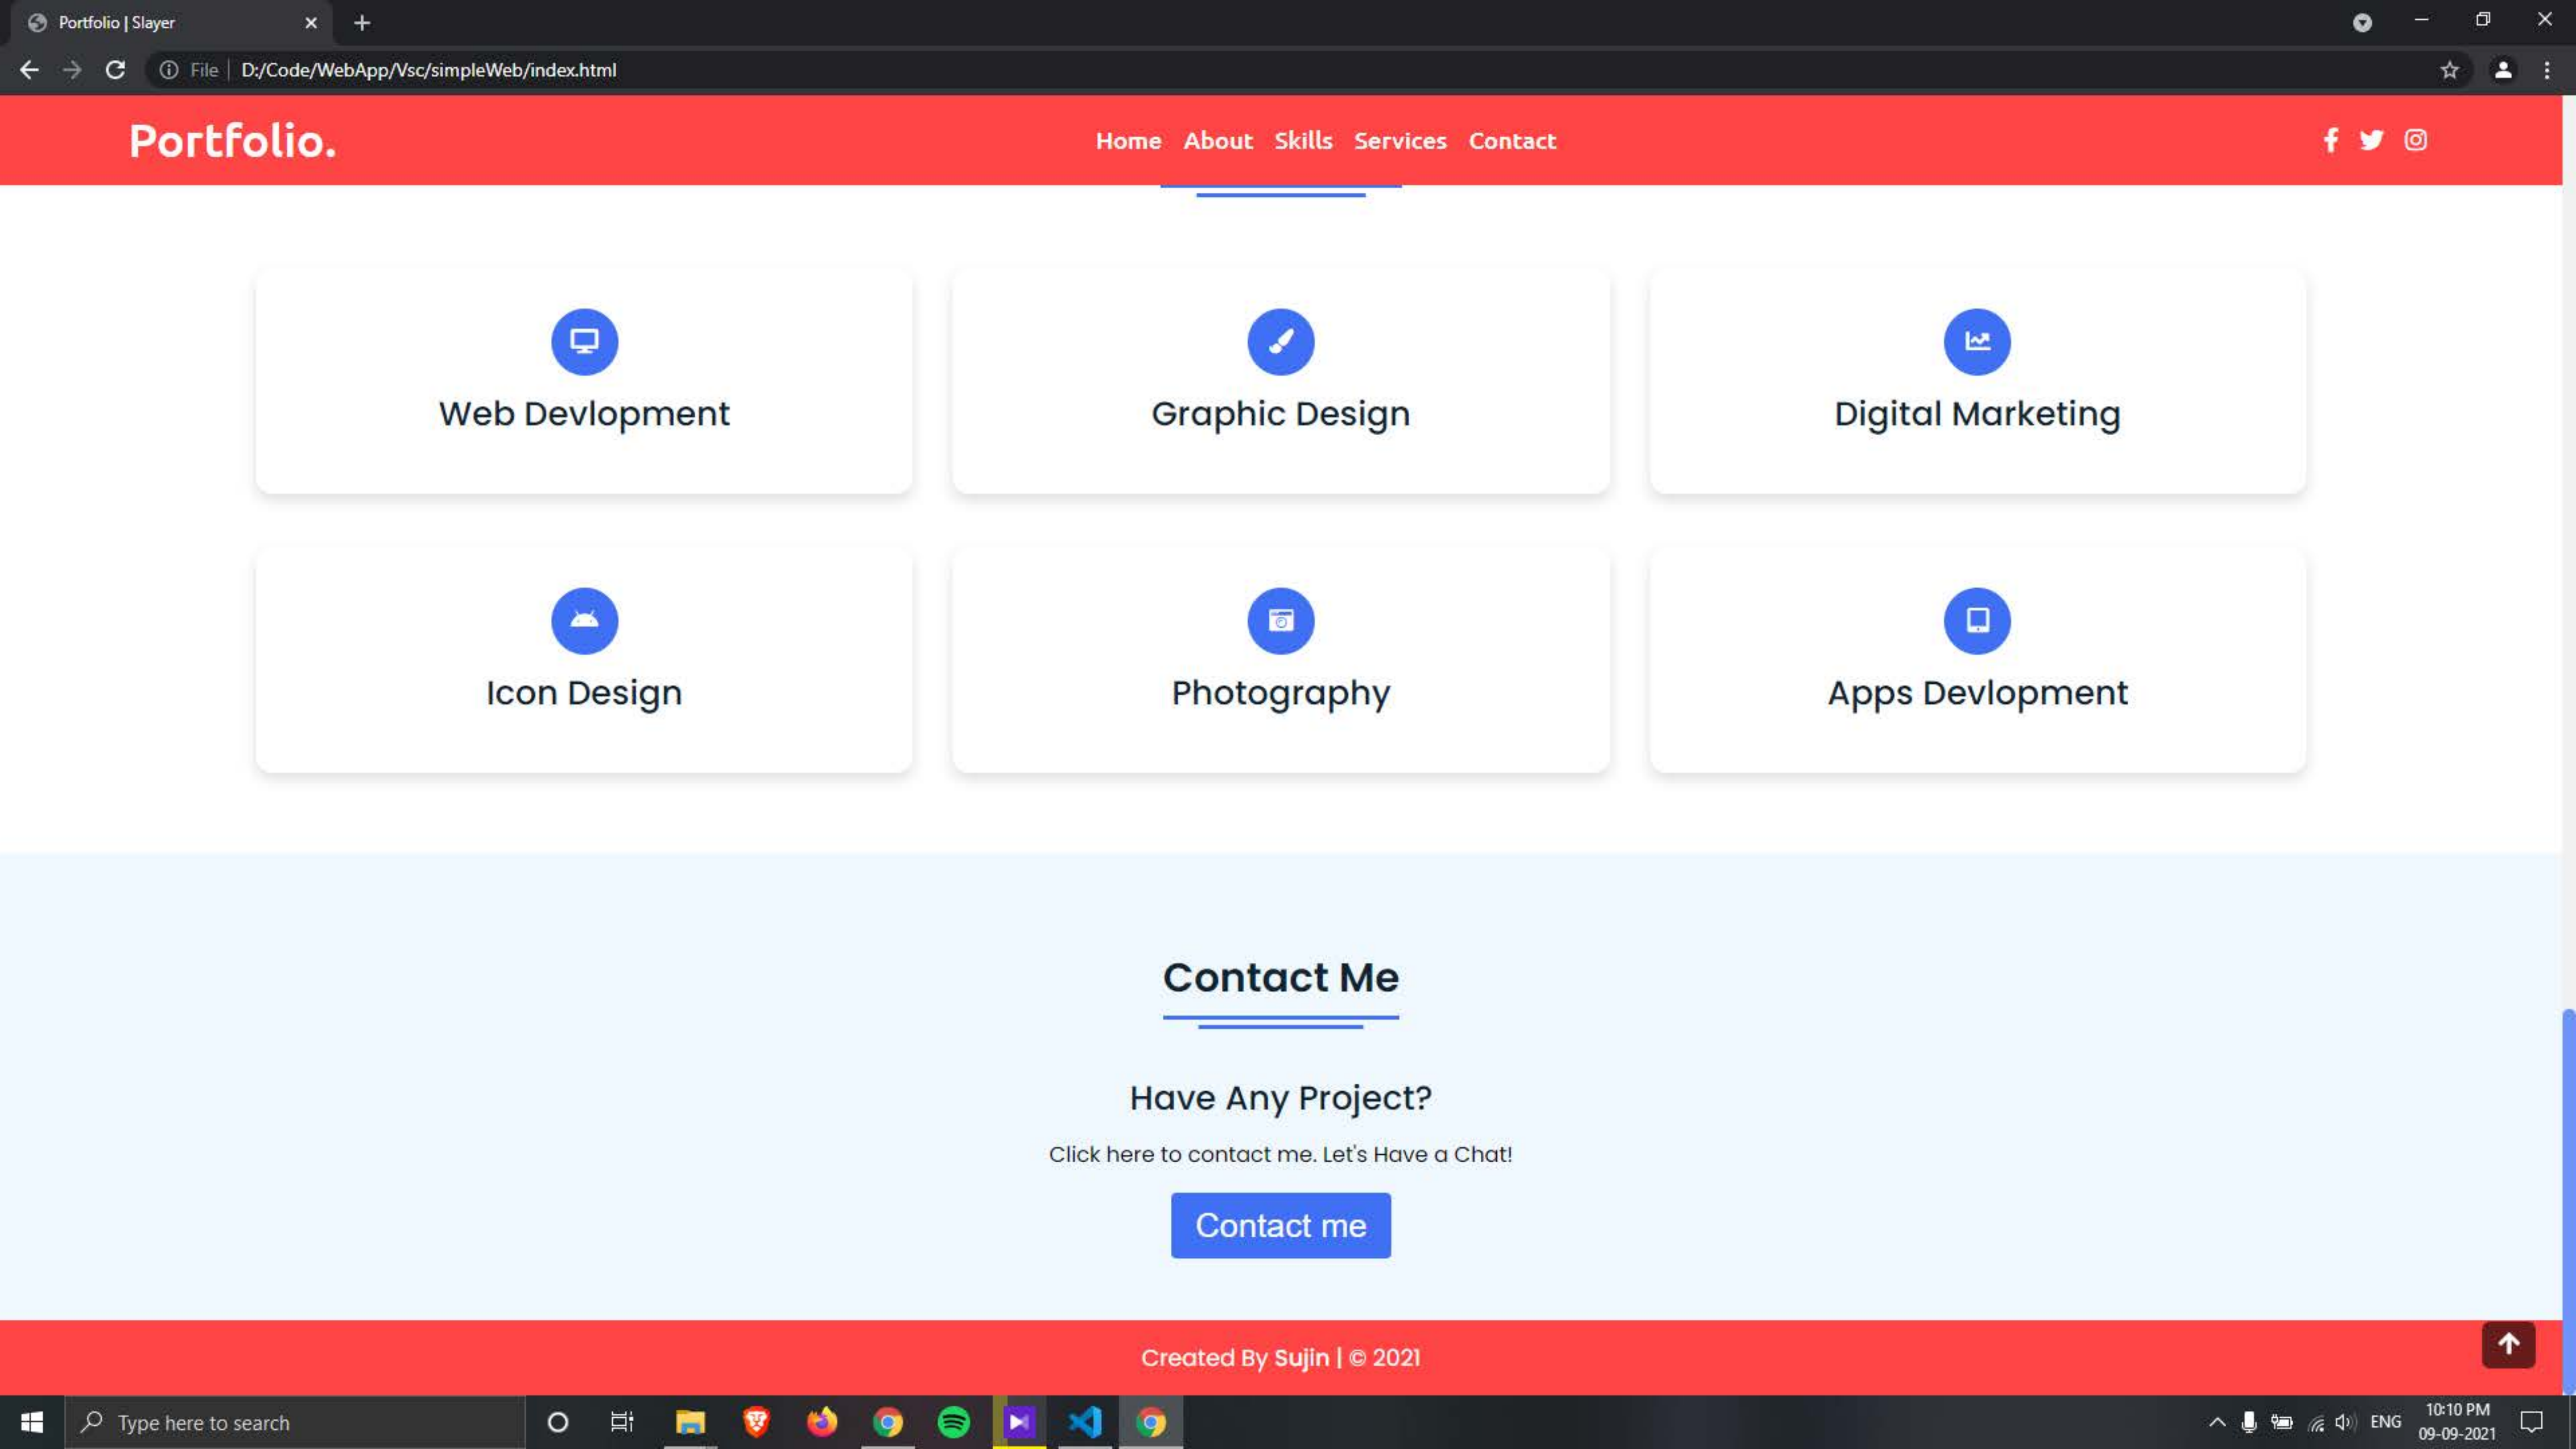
Portfolio | Slayer

File | D:/Code/WebApp/Vsc/simpleWeb/index.html

Portfolio.

Home About Skills Services Contact

Web Devlopment

Graphic Design

Digital Marketing

Icon Design

Photography

Apps Devlopment

Contact Me

Have Any Project?

Click here to contact me. Let's Have a Chat!

Contact me

Created By Sujin | © 2021

Type here to search

ENG

10:10 PM
09-09-2021